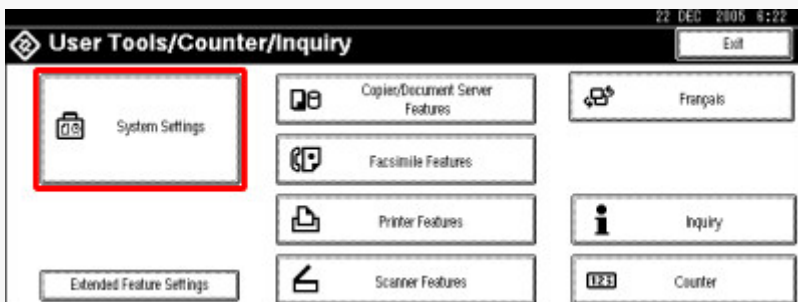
22 DEC 2005 6:22

User Tools/Counter/Inquiry

Exit

System Settings

Copier/Document Server Features

Français

Facsimile Features

Printer Features

Inquiry

Extended Feature Settings

Scanner Features

Counter